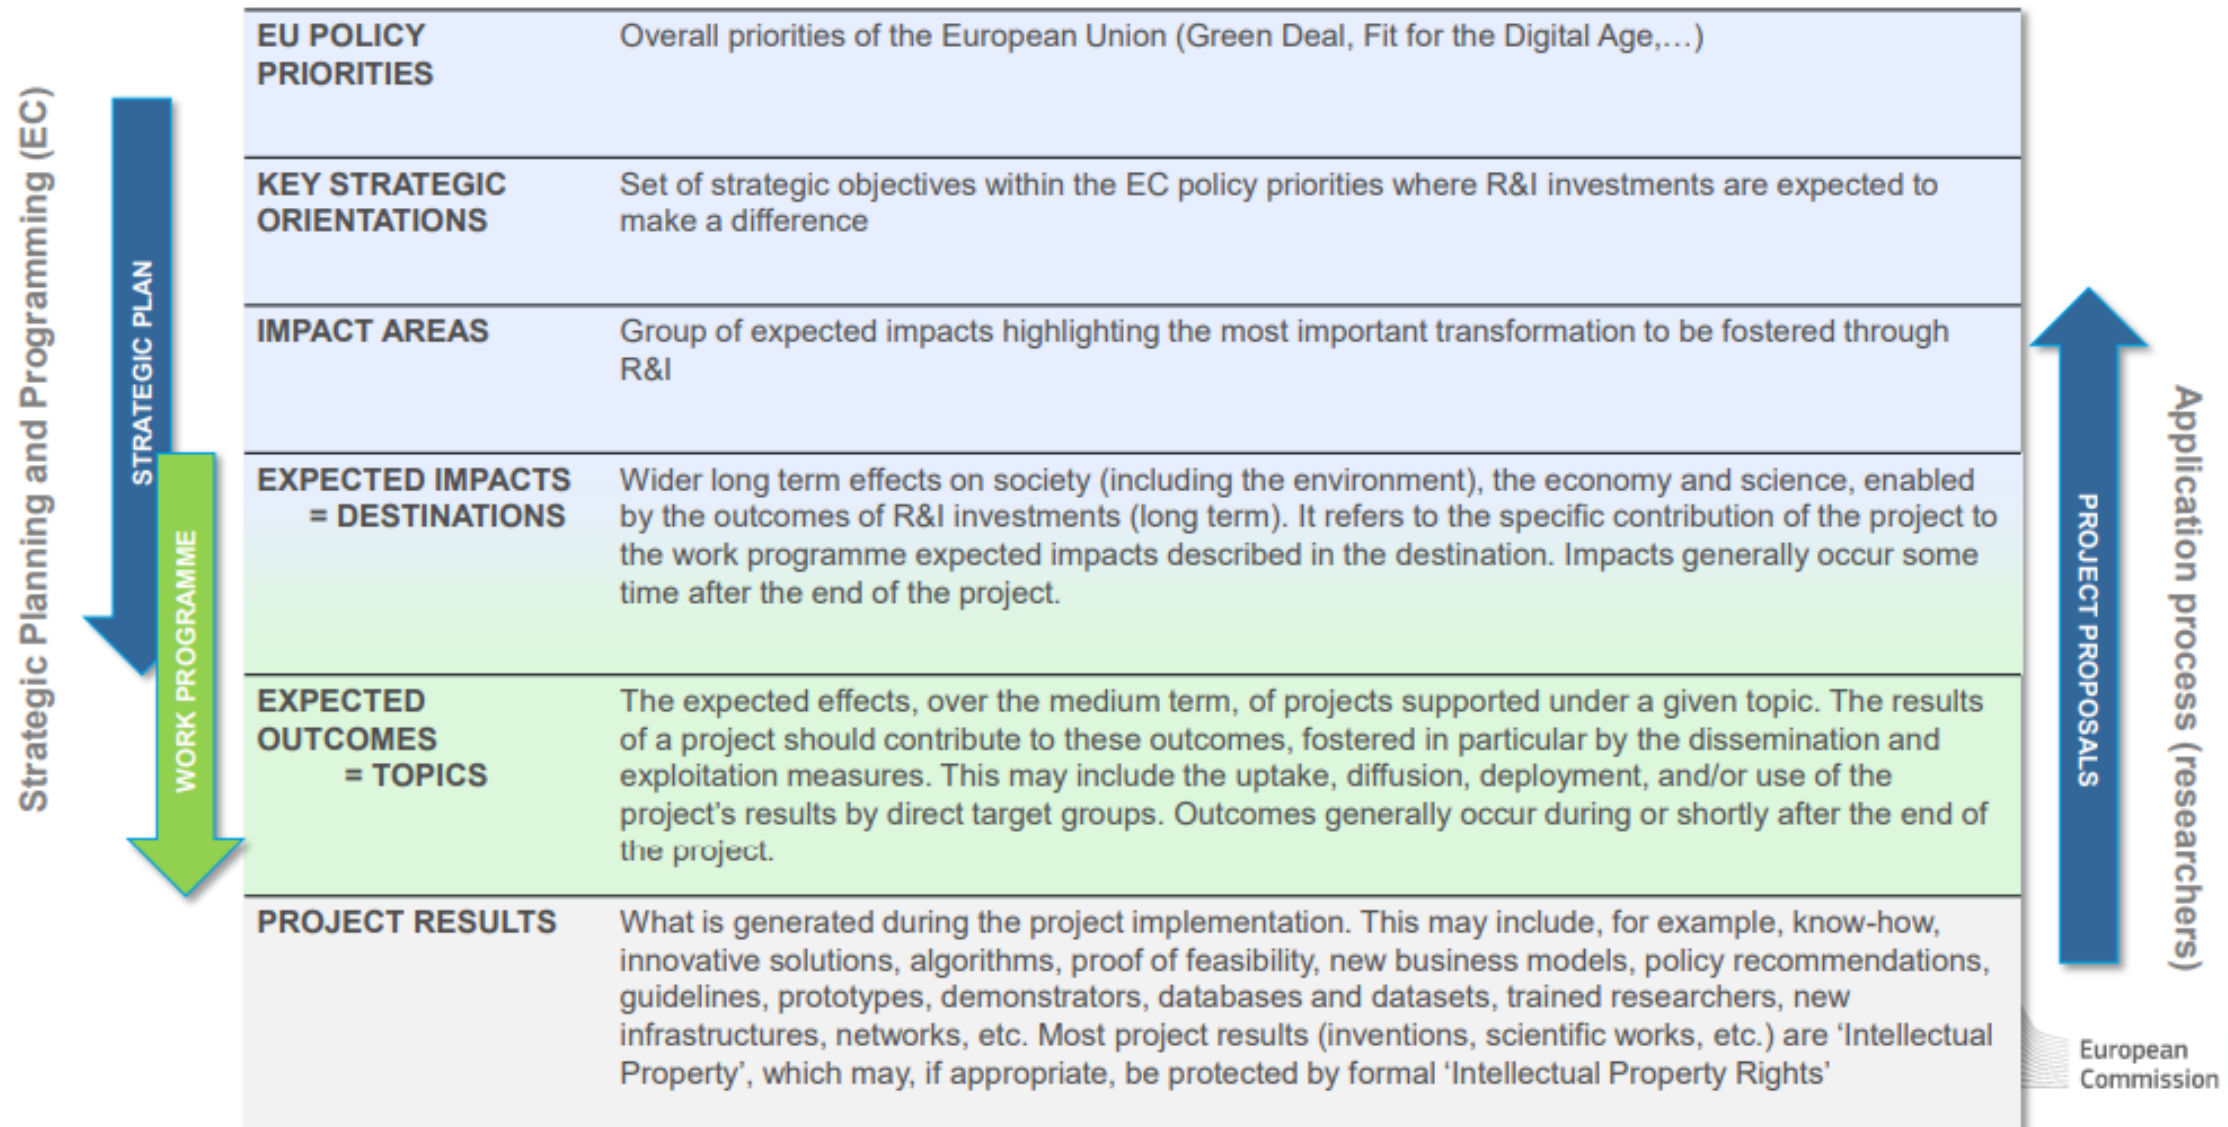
Strategic Planning and Programming (EC)

STRATEGIC PLAN

WORK PROGRAMME

| | |
|---|---|
| EU POLICY PRIORITIES | Overall priorities of the European Union (Green Deal, Fit for the Digital Age,…) |
| KEY STRATEGIC ORIENTATIONS | Set of strategic objectives within the EC policy priorities where R&I investments are expected to make a difference |
| IMPACT AREAS | Group of expected impacts highlighting the most important transformation to be fostered through R&I |
| EXPECTED IMPACTS = DESTINATIONS | Wider long term effects on society (including the environment), the economy and science, enabled by the outcomes of R&I investments (long term). It refers to the specific contribution of the project to the work programme expected impacts described in the destination. Impacts generally occur some time after the end of the project. |
| EXPECTED OUTCOMES = TOPICS | The expected effects, over the medium term, of projects supported under a given topic. The results of a project should contribute to these outcomes, fostered in particular by the dissemination and exploitation measures. This may include the uptake, diffusion, deployment, and/or use of the project's results by direct target groups. Outcomes generally occur during or shortly after the end of the project. |
| PROJECT RESULTS | What is generated during the project implementation. This may include, for example, know-how, innovative solutions, algorithms, proof of feasibility, new business models, policy recommendations, guidelines, prototypes, demonstrators, databases and datasets, trained researchers, new infrastructures, networks, etc. Most project results (inventions, scientific works, etc.) are 'Intellectual Property', which may, if appropriate, be protected by formal 'Intellectual Property Rights' |

PROJECT PROPOSALS

Application process (researchers)

European Commission